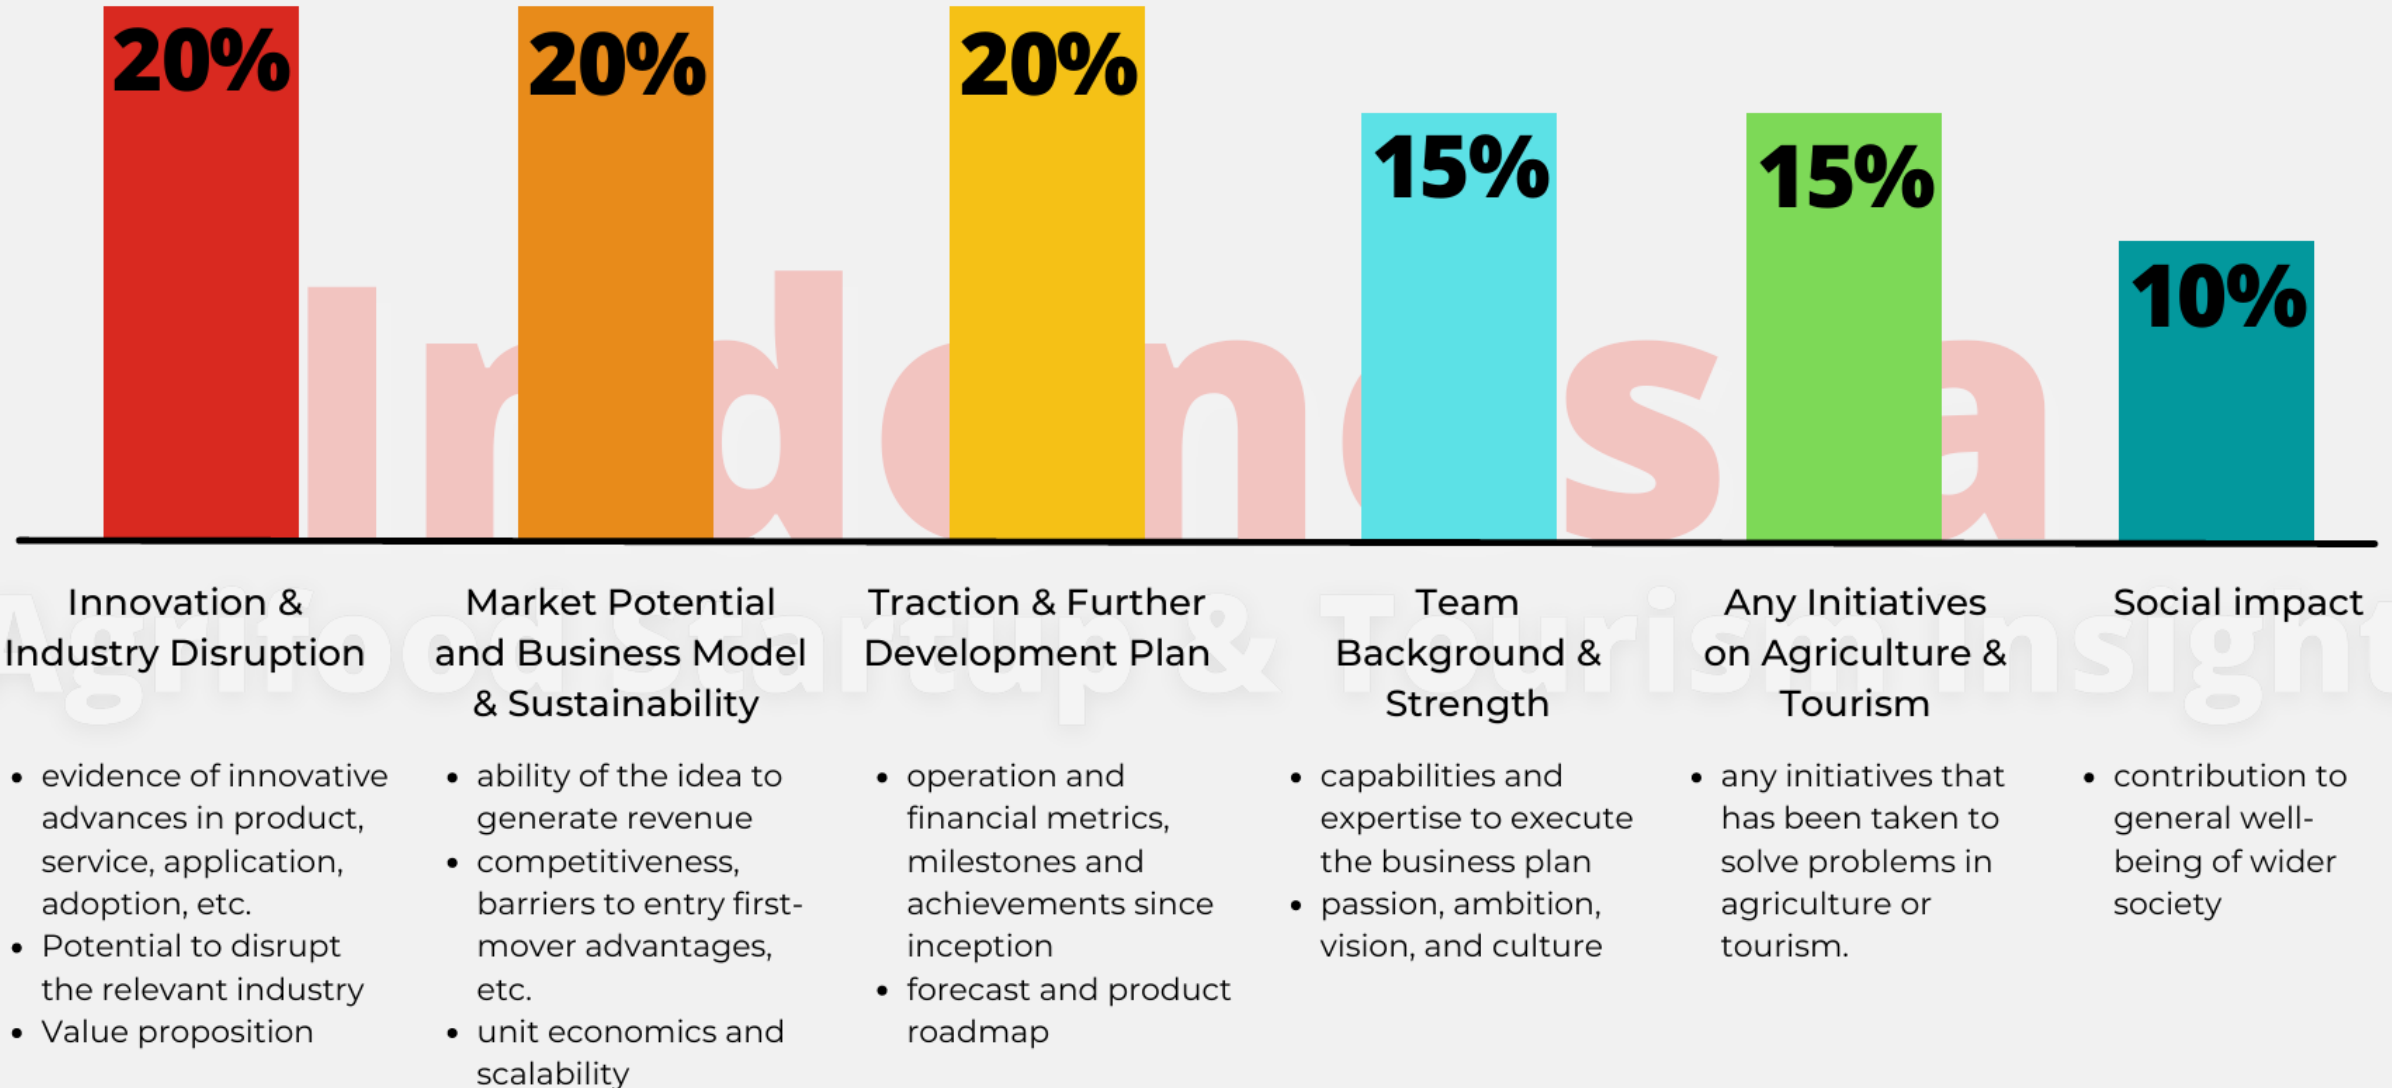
20%

20%

20%

15%

15%

10%

Indonesia

Agrifood Startup & Tourism Insight

Innovation & Industry Disruption

- evidence of innovative advances in product, service, application, adoption, etc.
- Potential to disrupt the relevant industry
- Value proposition

Market Potential and Business Model & Sustainability

- ability of the idea to generate revenue
- competitiveness, barriers to entry first-mover advantages, etc.
- unit economics and scalability

Traction & Further Development Plan

- operation and financial metrics, milestones and achievements since inception
- forecast and product roadmap

Team Background & Strength

- capabilities and expertise to execute the business plan
- passion, ambition, vision, and culture

Any Initiatives on Agriculture & Tourism

- any initiatives that has been taken to solve problems in agriculture or tourism.

Social impact

- contribution to general well-being of wider society